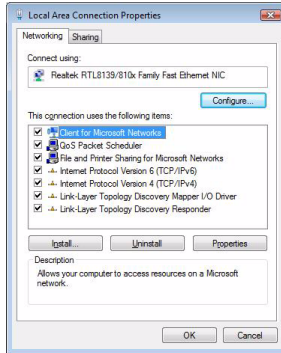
Local Area Connection Properties

Networking Sharing

Connect using:

Realtek RTL8139/810x Family Fast Ethernet NIC

Configure...

This connection uses the following items:

Client for Microsoft Networks
QoS Packet Scheduler
File and Printer Sharing for Microsoft Networks
Internet Protocol Version 6 (TCP/IPv6)
Internet Protocol Version 4 (TCP/IPv4)
Link-Layer Topology Discovery Mapper I/O Driver
Link-Layer Topology Discovery Responder

Install... Uninstall Properties

Description
Allows your computer to access resources on a Microsoft network.

OK Cancel